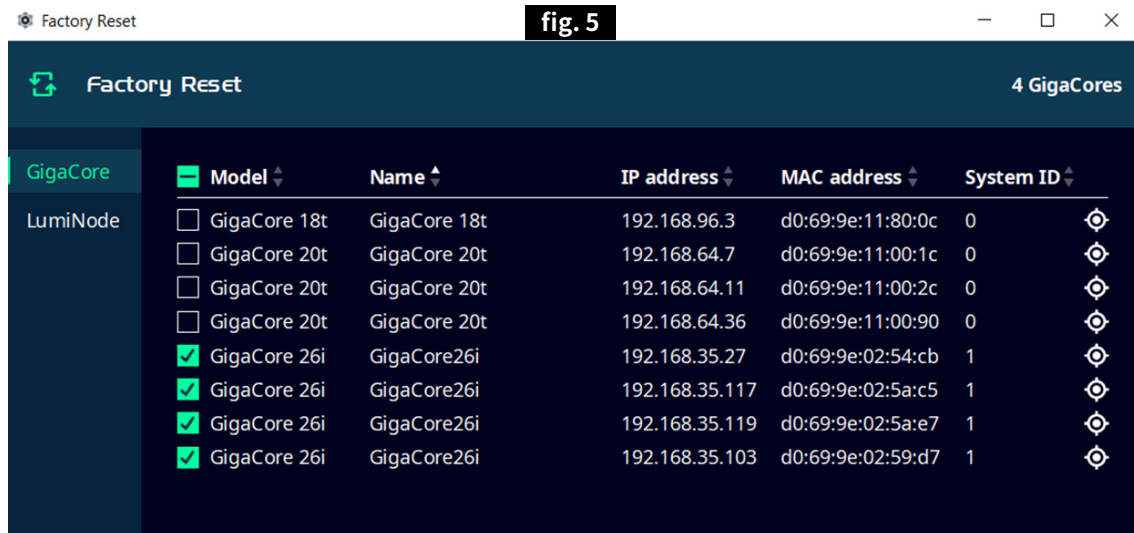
Factory Reset

fig. 5

Factory Reset

4 GigaCores

GigaCore

LumiNode

| Model | Name | IP address | MAC address | System ID |
|---|---|---|---|---|
| GigaCore 18t | GigaCore 18t | 192.168.96.3 | d0:69:9e:11:80:0c | 0 |
| GigaCore 20t | GigaCore 20t | 192.168.64.7 | d0:69:9e:11:00:1c | 0 |
| GigaCore 20t | GigaCore 20t | 192.168.64.11 | d0:69:9e:11:00:2c | 0 |
| GigaCore 20t | GigaCore 20t | 192.168.64.36 | d0:69:9e:11:00:90 | 0 |
| GigaCore 26i | GigaCore26i | 192.168.35.27 | d0:69:9e:02:54:cb | 1 |
| GigaCore 26i | GigaCore26i | 192.168.35.117 | d0:69:9e:02:5a:c5 | 1 |
| GigaCore 26i | GigaCore26i | 192.168.35.119 | d0:69:9e:02:5a:e7 | 1 |
| GigaCore 26i | GigaCore26i | 192.168.35.103 | d0:69:9e:02:59:d7 | 1 |